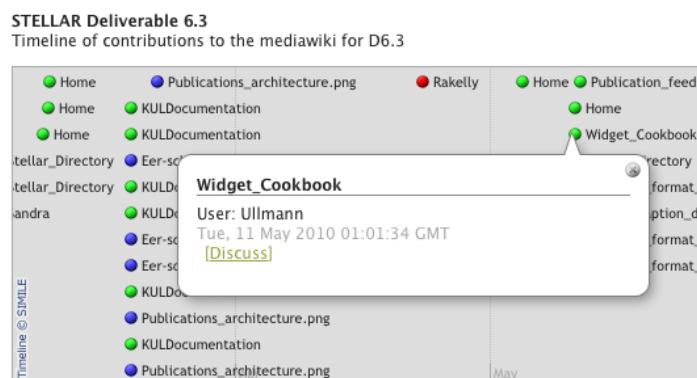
STELLAR Deliverable 6.3
Timeline of contributions to the mediawiki for D6.3

Home
Home
Home
tellar_Directory
tellar_Directory
andra

Publications_architecture.png
KULDocumentation
KULDocumentation
Eer-sc
KULDo
KULDo
Eer-sc
Eer-sc
KULDo
Publications_architecture.png
KULDocumentation
Publications_architecture.png

Rakelly

Home
Publication_feed
Home
Widget_Cookbook
rectory
format_
ption_d
format_
format_

Widget_Cookbook
User: Ullmann
Tue, 11 May 2010 01:01:34 GMT
[Discuss]

Timeline © SIMILE

May